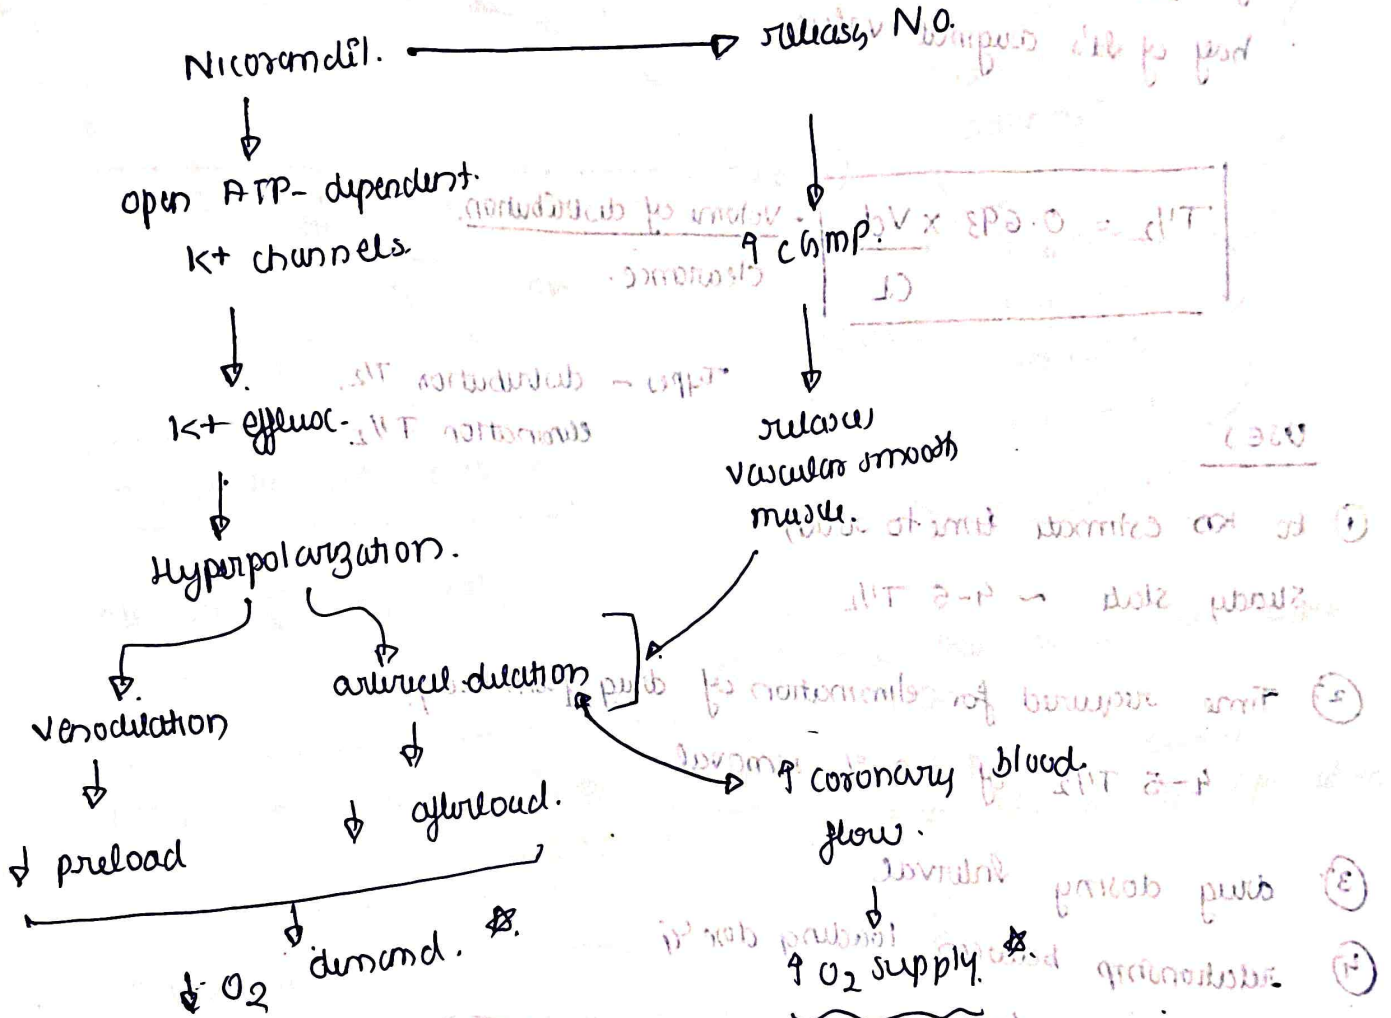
Nicorandil. → releases N.O.

open ATP- dependent K+ channels

K+ efflux.

Hyperpolarization.

↑ cAmp.

relaxes vascular smooth muscle.

venodilation

arterial dilation

↓ preload

↓ afterload.

↑ coronary blood flow.

↓ O2 demand.

↑ O2 supply.